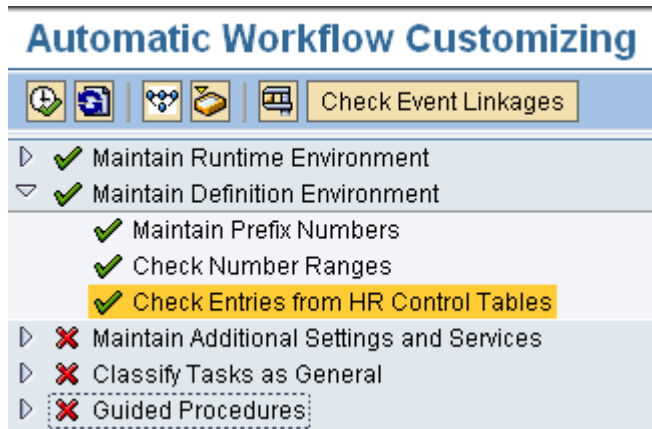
Automatic Workflow Customizing

Check Event Linkages

Maintain Runtime Environment
Maintain Definition Environment
Maintain Prefix Numbers
Check Number Ranges
Check Entries from HR Control Tables
Maintain Additional Settings and Services
Classify Tasks as General
Guided Procedures